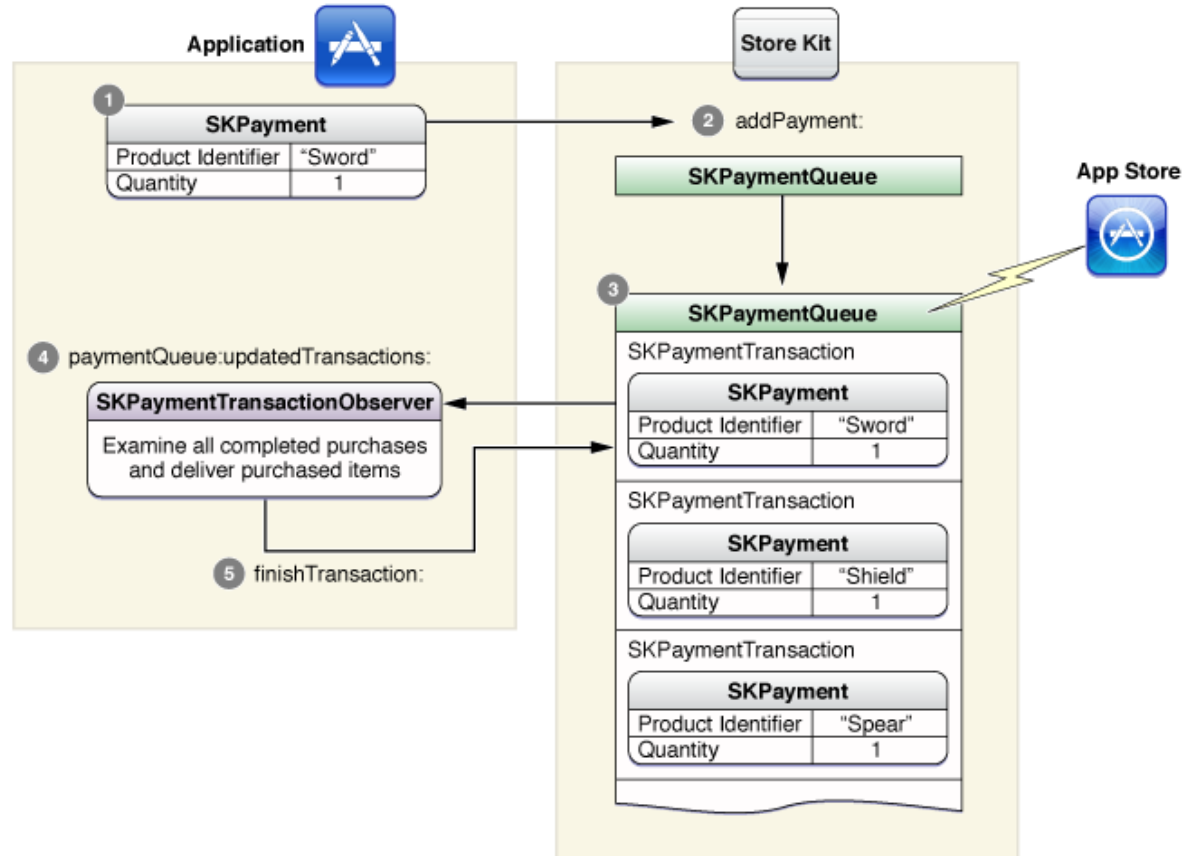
Application

Store Kit

App Store

1

SKPayment

| Product Identifier | “Sword” |
|---|---|
| Quantity | 1 |

2 addPayment:

SKPaymentQueue

3

SKPaymentQueue

SKPaymentTransaction

SKPayment

| Product Identifier | “Sword” |
|---|---|
| Quantity | 1 |

SKPaymentTransaction

SKPayment

| Product Identifier | “Shield” |
|---|---|
| Quantity | 1 |

SKPaymentTransaction

SKPayment

| Product Identifier | “Spear” |
|---|---|
| Quantity | 1 |

4 paymentQueue:updatedTransactions:

SKPaymentTransactionObserver

Examine all completed purchases and deliver purchased items

5 finishTransaction: